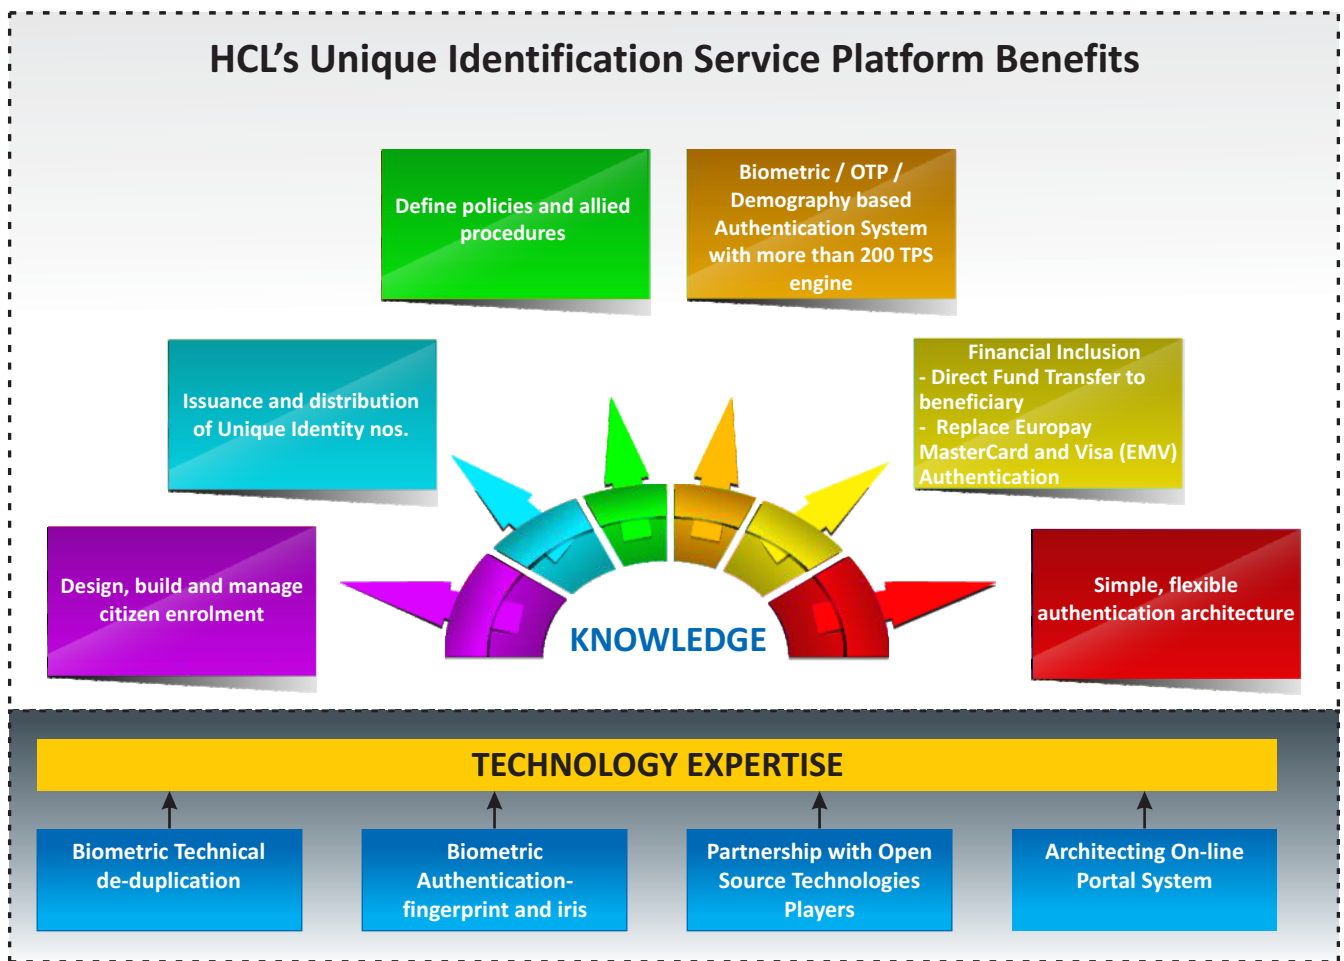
HCL's Unique Identification Service Platform Benefits

Define policies and allied procedures

Biometric / OTP / Demography based Authentication System with more than 200 TPS engine

Issuance and distribution of Unique Identity nos.

Financial Inclusion
- Direct Fund Transfer to beneficiary
- Replace Europay MasterCard and Visa (EMV) Authentication

Design, build and manage citizen enrolment

Simple, flexible authentication architecture

KNOWLEDGE

TECHNOLOGY EXPERTISE

Biometric Technical de-duplication

Biometric Authentication-fingerprint and iris

Partnership with Open Source Technologies Players

Architecting On-line Portal System